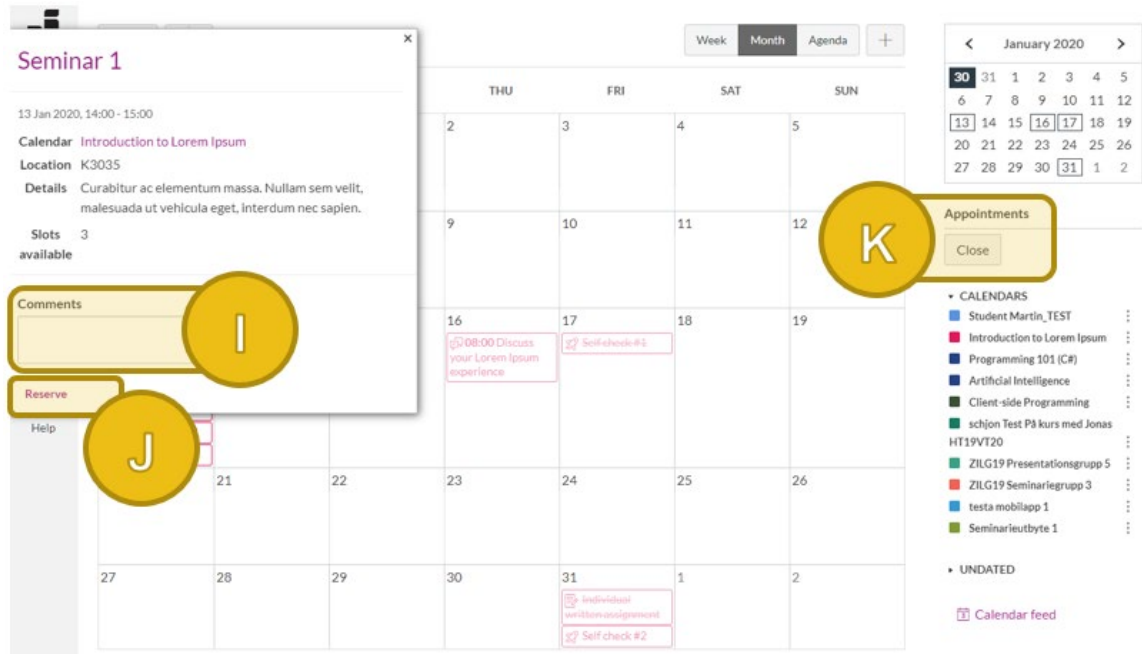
Seminar 1

13 Jan 2020, 14:00 - 15:00

Calendar Introduction to Lorem Ipsum
Location K3035
Details Curabitur ac elementum massa. Nullam sem velit, malesuada ut vehicula eget, interdum nec sapien.
Slots available 3

Comments

I

Reserve

J

Help

Week Month Agenda +

| | | THU | FRI | SAT | SUN |
|---|---|---|---|---|---|
| | | 2 | 3 | 4 | 5 |
| | | 9 | 10 | 11 | 12 |
| | | 16 08:00 Discuss your Lorem Ipsum experience | 17 Self check #1 | 18 | 19 |
| | 21 | 22 | 23 | 24 | 25 | 26 |
| 27 | 28 | 29 | 30 | 31 Individual written assignment Self check #2 | 1 | 2 |

January 2020

| | | | | | | |
|---|---|---|---|---|---|---|
| 30 | 31 | 1 | 2 | 3 | 4 | 5 |
| 6 | 7 | 8 | 9 | 10 | 11 | 12 |
| 13 | 14 | 15 | 16 | 17 | 18 | 19 |
| 20 | 21 | 22 | 23 | 24 | 25 | 26 |
| 27 | 28 | 29 | 30 | 31 | 1 | 2 |

Appointments
Close

K

CALENDARS
Student Martin_TEST
Introduction to Lorem Ipsum
Programming 101 (C#)
Artificial Intelligence
Client-side Programming
schjon Test På kurs med Jonas HT19VT20
ZILG19 Presentationsgrupp 5
ZILG19 Seminariegrupp 3
testa mobilapp 1
Seminarieutbyte 1

UNDATED

Calendar feed